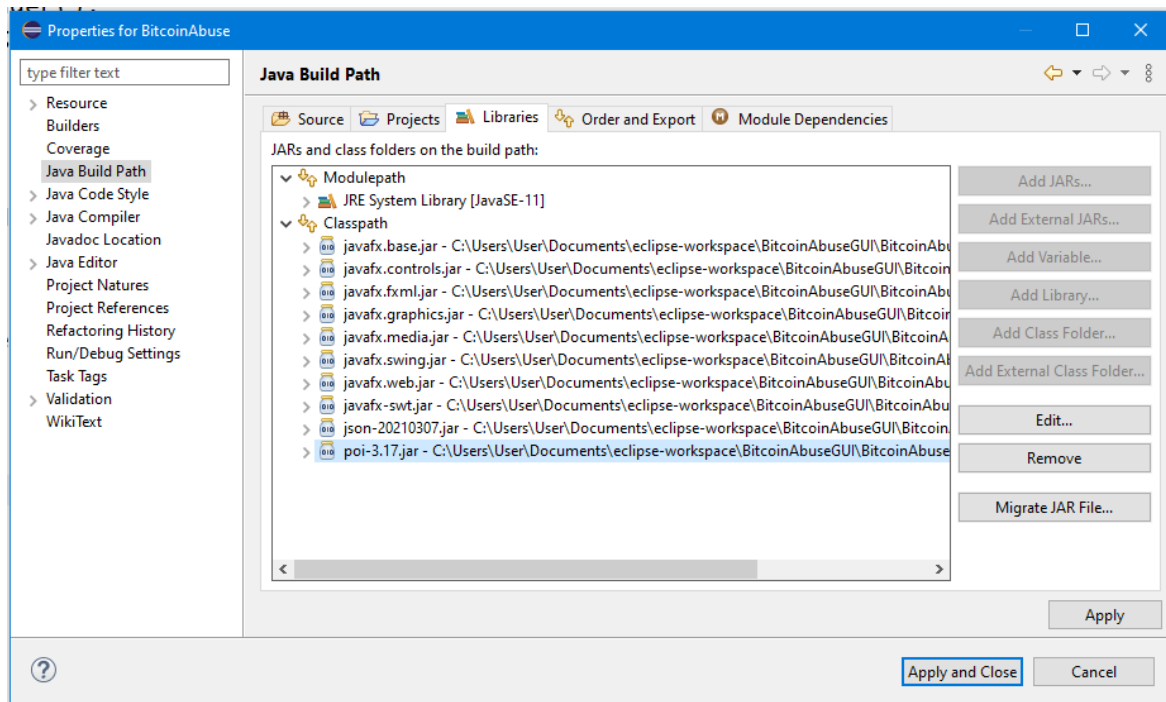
Properties for BitcoinAbuse

type filter text

Resource
Builders
Coverage
Java Build Path
Java Code Style
Java Compiler
Javadoc Location
Java Editor
Project Natures
Project References
Refactoring History
Run/Debug Settings
Task Tags
Validation
WikiText

Java Build Path

Source | Projects | Libraries | Order and Export | Module Dependencies

JARs and class folders on the build path:

Modulepath
JRE System Library [JavaSE-11]
Classpath
javafx.base.jar - C:\Users\User\Documents\eclipse-workspace\BitcoinAbuseGUI\BitcoinAbu
javafx.controls.jar - C:\Users\User\Documents\eclipse-workspace\BitcoinAbuseGUI\Bitcoin
javafx.fxml.jar - C:\Users\User\Documents\eclipse-workspace\BitcoinAbuseGUI\BitcoinAbu
javafx.graphics.jar - C:\Users\User\Documents\eclipse-workspace\BitcoinAbuseGUI\Bitcoir
javafx.media.jar - C:\Users\User\Documents\eclipse-workspace\BitcoinAbuseGUI\BitcoinA
javafx.swing.jar - C:\Users\User\Documents\eclipse-workspace\BitcoinAbuseGUI\BitcoinA
javafx.web.jar - C:\Users\User\Documents\eclipse-workspace\BitcoinAbuseGUI\BitcoinAbu
javafx-swt.jar - C:\Users\User\Documents\eclipse-workspace\BitcoinAbuseGUI\BitcoinAbu
json-20210307.jar - C:\Users\User\Documents\eclipse-workspace\BitcoinAbuseGUI\Bitcoin
poi-3.17.jar - C:\Users\User\Documents\eclipse-workspace\BitcoinAbuseGUI\BitcoinAbuse

Add JARs...
Add External JARs...
Add Variable...
Add Library...
Add Class Folder...
Add External Class Folder...
Edit...
Remove
Migrate JAR File...

Apply

Apply and Close
Cancel